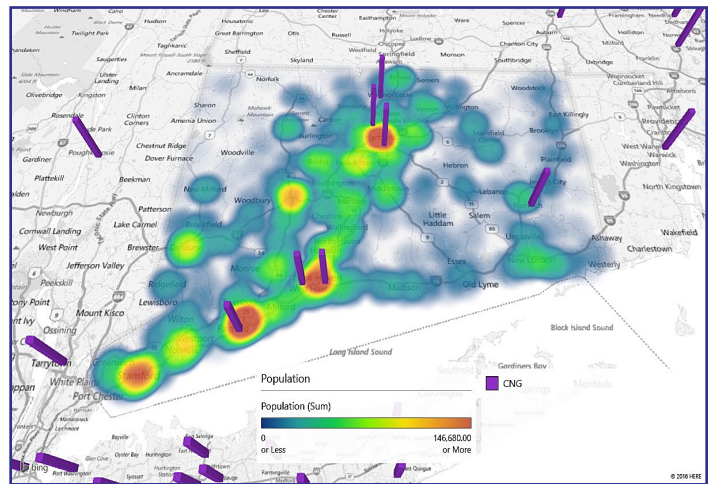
Phoenicia
Twilight Park
Saugerties
Ulster Landing
Olivebridge
Kingston
Rosendale
Poughkeepsie
Gardiner
Plattekill
Cornwall Landing
West Point
Jefferson Valley
Peekskill
Mount Kisco
Ossining
Tarrytown
White Plains
Port Chester
Tivoli
Taghkanic
Ancramdale
Sharon
Clinton Corners
Amenia Union
Chestnut Ridge
Dover Furnace
Beekman
Patterson
Lake Carmel
Brewster
Lewisboro
Ridgefield
Wilton
Stamford
Great Barrington
Sheffield
Otis
Skyland
Russell
Westfield
Holyoke
Chicopee
Center
Easthampton
Springfield
Somers
Woodville
Burlington
Hebron
Killingly
Brooklyn
East Killingly
Plainfield
Smithfield
Providence
Warwick
Washington
North Kingstown
Wakefield
Charlestown
Ashaway
Westerly
New Milford
Woodbury
Brookfield
Monroe
Milford
Madison
Old Lyme
Essex
Little Haddam
Salem
Lebanon
Uncasville
New London
Block Island Sound
Long Island Sound
Gardiners Bay
Southold
Montauk
Bayville
Oyster Bay
Huntington
Port Jefferson
East Quogue
Syosset
Population
Population (Sum)
0
or Less
146,680.00
or More
CNG
© 2016 HERE